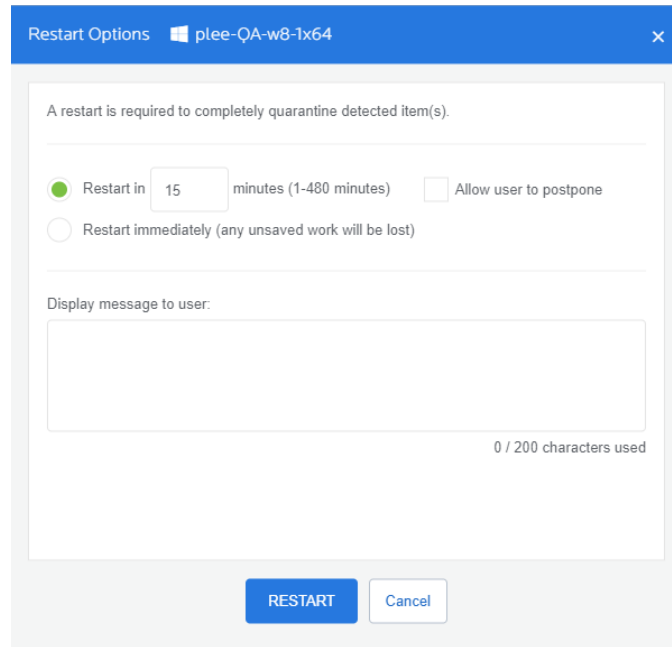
Restart Options plee-QA-w8-1x64 ×

A restart is required to completely quarantine detected item(s).

Restart in 15 minutes (1-480 minutes)

Allow user to postpone

Restart immediately (any unsaved work will be lost)

Display message to user:

0 / 200 characters used

RESTART

Cancel